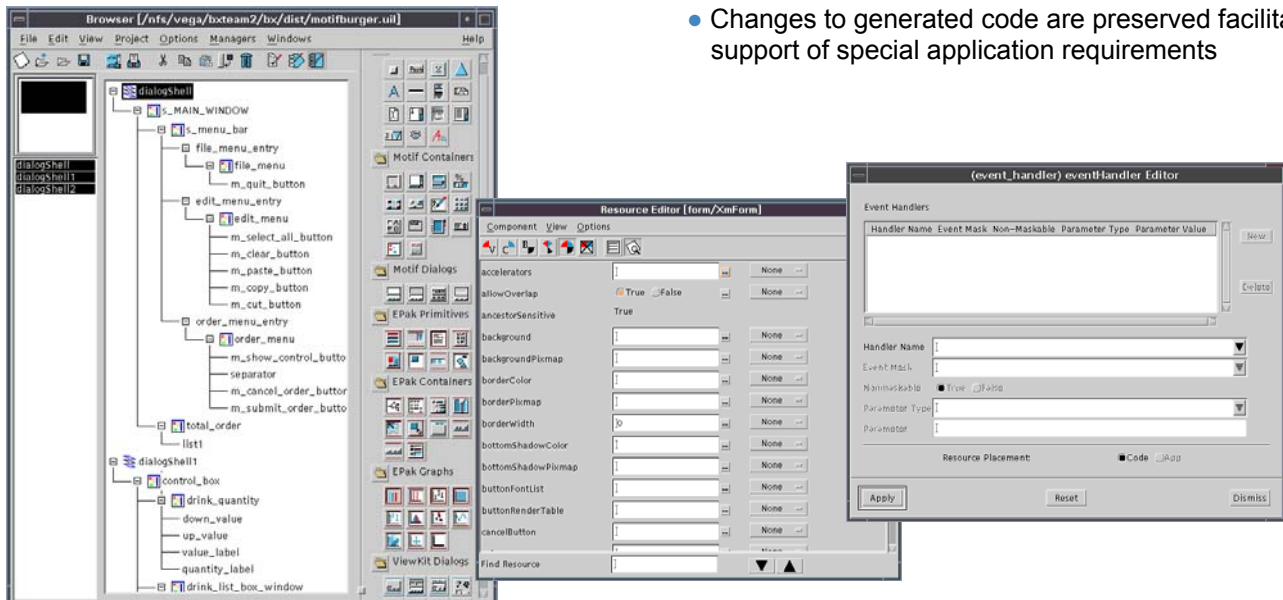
Browser [/nfs/vega/bxteam2/bx/dist/motifburger.uil]

File Edit View Project Options Managers Windows Help

dialogShell
dialogShell1
dialogShell2

dialogShell
s_MAIN_WINDOW
s_menu_bar
file_menu_entry
file_menu
m_quit_button
edit_menu_entry
edit_menu
m_select_all_button
m_clear_button
m_paste_button
m_copy_button
m_cut_button
order_menu_entry
order_menu
m_show_control_butto
separator
m_cancel_order_buttor
m_submit_order_butto
total_order
list1
dialogShell1
control_box
drink_quantity
down_value
up_value
value_label
quantity_label
drink_list_box_window

Motif Containers
Motif Dialogs
EPak Primitives
EPak Containers
EPak Graphs
ViewKit Dialogs

Resource Editor [form/XmForm]

Component View Options

| | | |
|---|---|---|
| accelerators | | None |
| allowOverlap | True False | None |
| ancestorSensitive | True | |
| background | | None |
| backgroundPixmap | | None |
| borderColor | | None |
| borderPixmap | | None |
| borderWidth | 0 | None |
| bottomShadowColor | | None |
| bottomShadowPixmap | | None |
| buttonFontList | | None |
| buttonRenderTable | | None |
| cancelButton | | None |

Find Resource

● Changes to generated code are preserved facilita support of special application requirements

(event_handler) eventHandler Editor

Event Handlers

| Handler Name | Event Mask | Non-Maskable | Parameter Type | Parameter Value |
|---|---|---|---|---|

New
Delete

Handler Name
Event Mask
Nonmaskable True False
Parameter Type
Parameter

Resource Placement: Code App

Apply Reset Dismiss